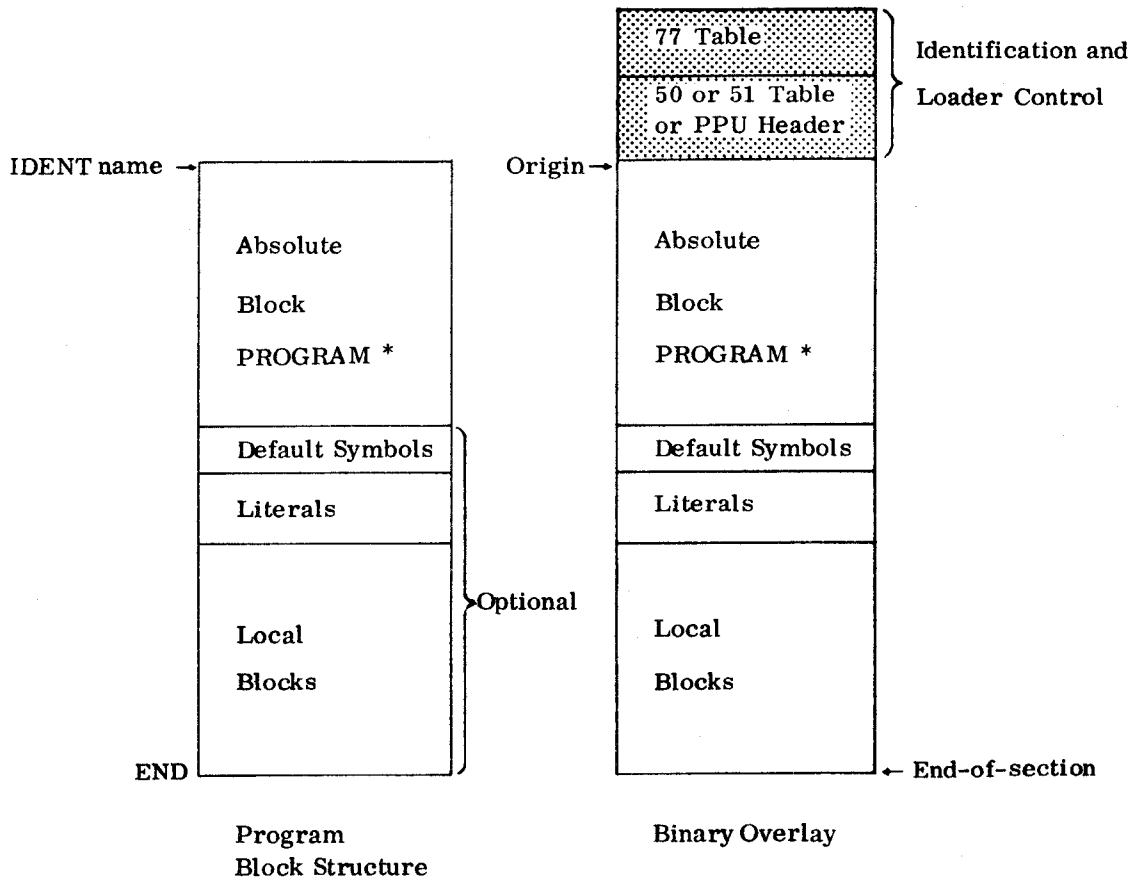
77 Table

50 or 51 Table or PPU Header

Identification and Loader Control

IDENT name

Absolute

Block

PROGRAM *

Default Symbols

Literals

Local

Blocks

END

Optional

Origin

Absolute

Block

PROGRAM *

Default Symbols

Literals

Local

Blocks

End-of-section

Program Block Structure

Binary Overlay